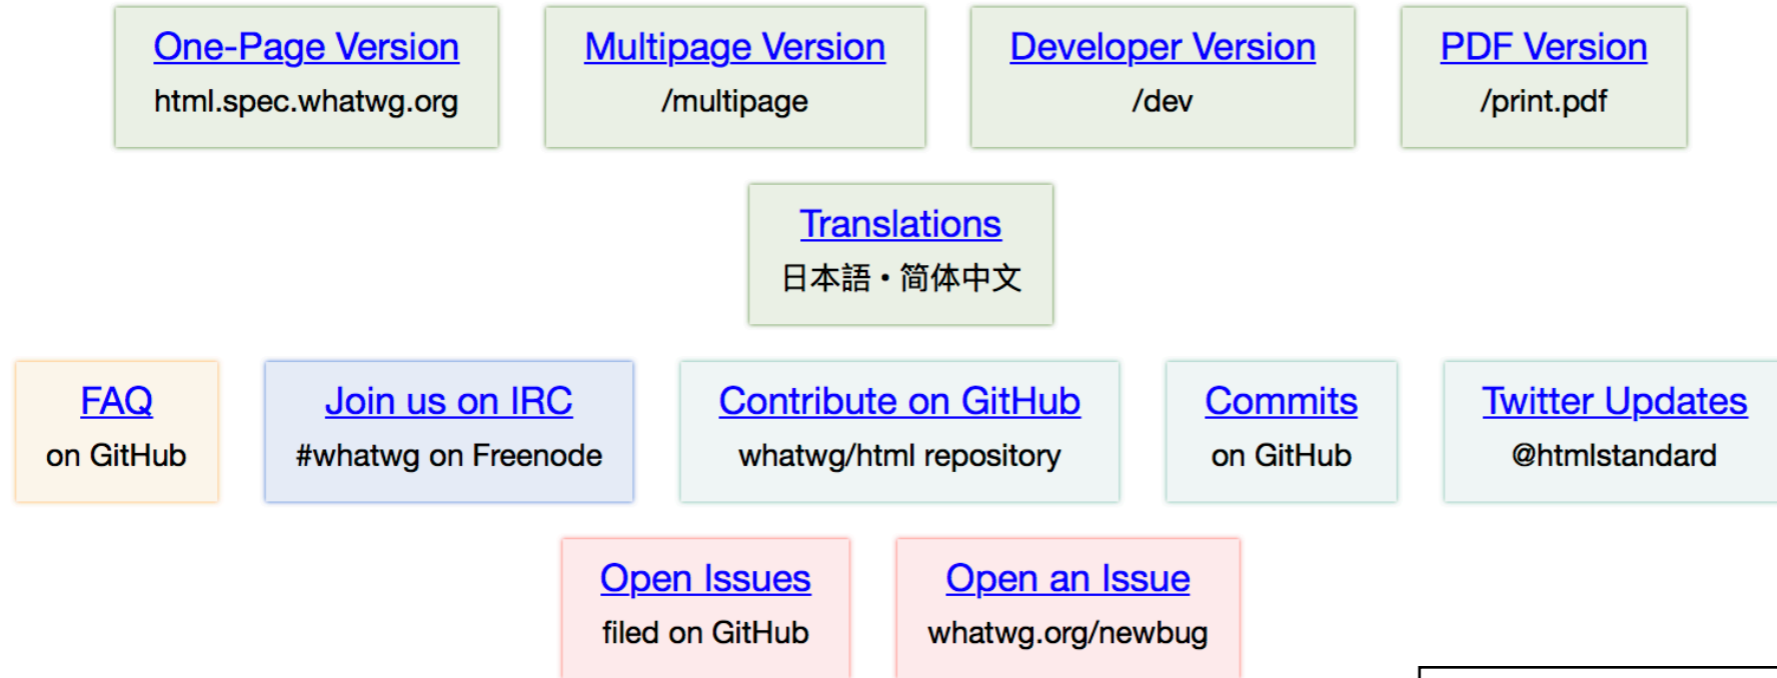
One-Page Version
html.spec.whatwg.org

Multipage Version
/multipage

Developer Version
/dev

PDF Version
/print.pdf

Translations
日本語 • 简体中文

FAQ
on GitHub

Join us on IRC
#whatwg on Freenode

Contribute on GitHub
whatwg/html repository

Commits
on GitHub

Twitter Updates
@htmlstandard

Open Issues
filed on GitHub

Open an Issue
whatwg.org/newbug